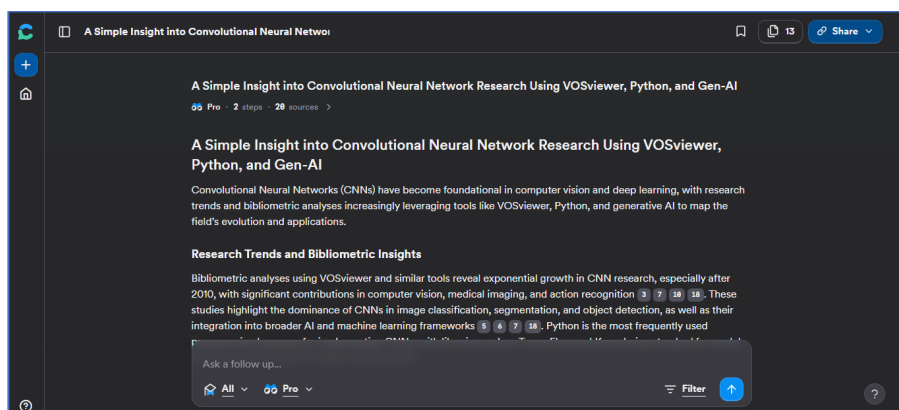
A Simple Insight into Convolutional Neural Networ

13

Share

A Simple Insight into Convolutional Neural Network Research Using VOSviewer, Python, and Gen-AI

Pro • 2 steps • 20 sources

A Simple Insight into Convolutional Neural Network Research Using VOSviewer, Python, and Gen-AI

Convolutional Neural Networks (CNNs) have become foundational in computer vision and deep learning, with research trends and bibliometric analyses increasingly leveraging tools like VOSviewer, Python, and generative AI to map the field's evolution and applications.

Research Trends and Bibliometric Insights

Bibliometric analyses using VOSviewer and similar tools reveal exponential growth in CNN research, especially after 2010, with significant contributions in computer vision, medical imaging, and action recognition 3 7 10 18. These studies highlight the dominance of CNNs in image classification, segmentation, and object detection, as well as their integration into broader AI and machine learning frameworks 5 6 7 18. Python is the most frequently used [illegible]

Ask a follow up...

All

Pro

Filter

?

?